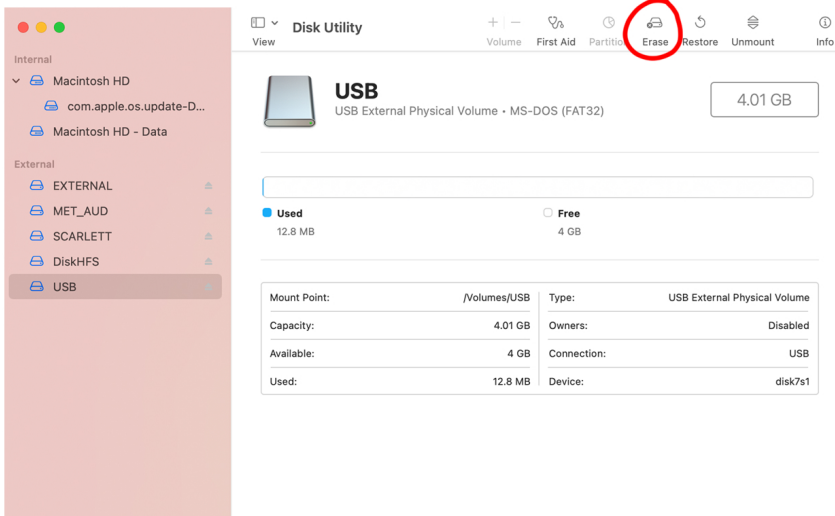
View

Disk Utility

Volume First Aid Partition Erase Restore Unmount Info

Internal

Macintosh HD

com.apple.os.update-D...

Macintosh HD - Data

External

EXTERNAL

MET_AUD

SCARLETT

DiskHFS

USB

USB

USB External Physical Volume • MS-DOS (FAT32)

4.01 GB

Used
12.8 MB

Free
4 GB

| Mount Point: | /Volumes/USB | Type: | USB External Physical Volume |
|---|---|---|---|
| Capacity: | 4.01 GB | Owners: | Disabled |
| Available: | 4 GB | Connection: | USB |
| Used: | 12.8 MB | Device: | disk7s1 |